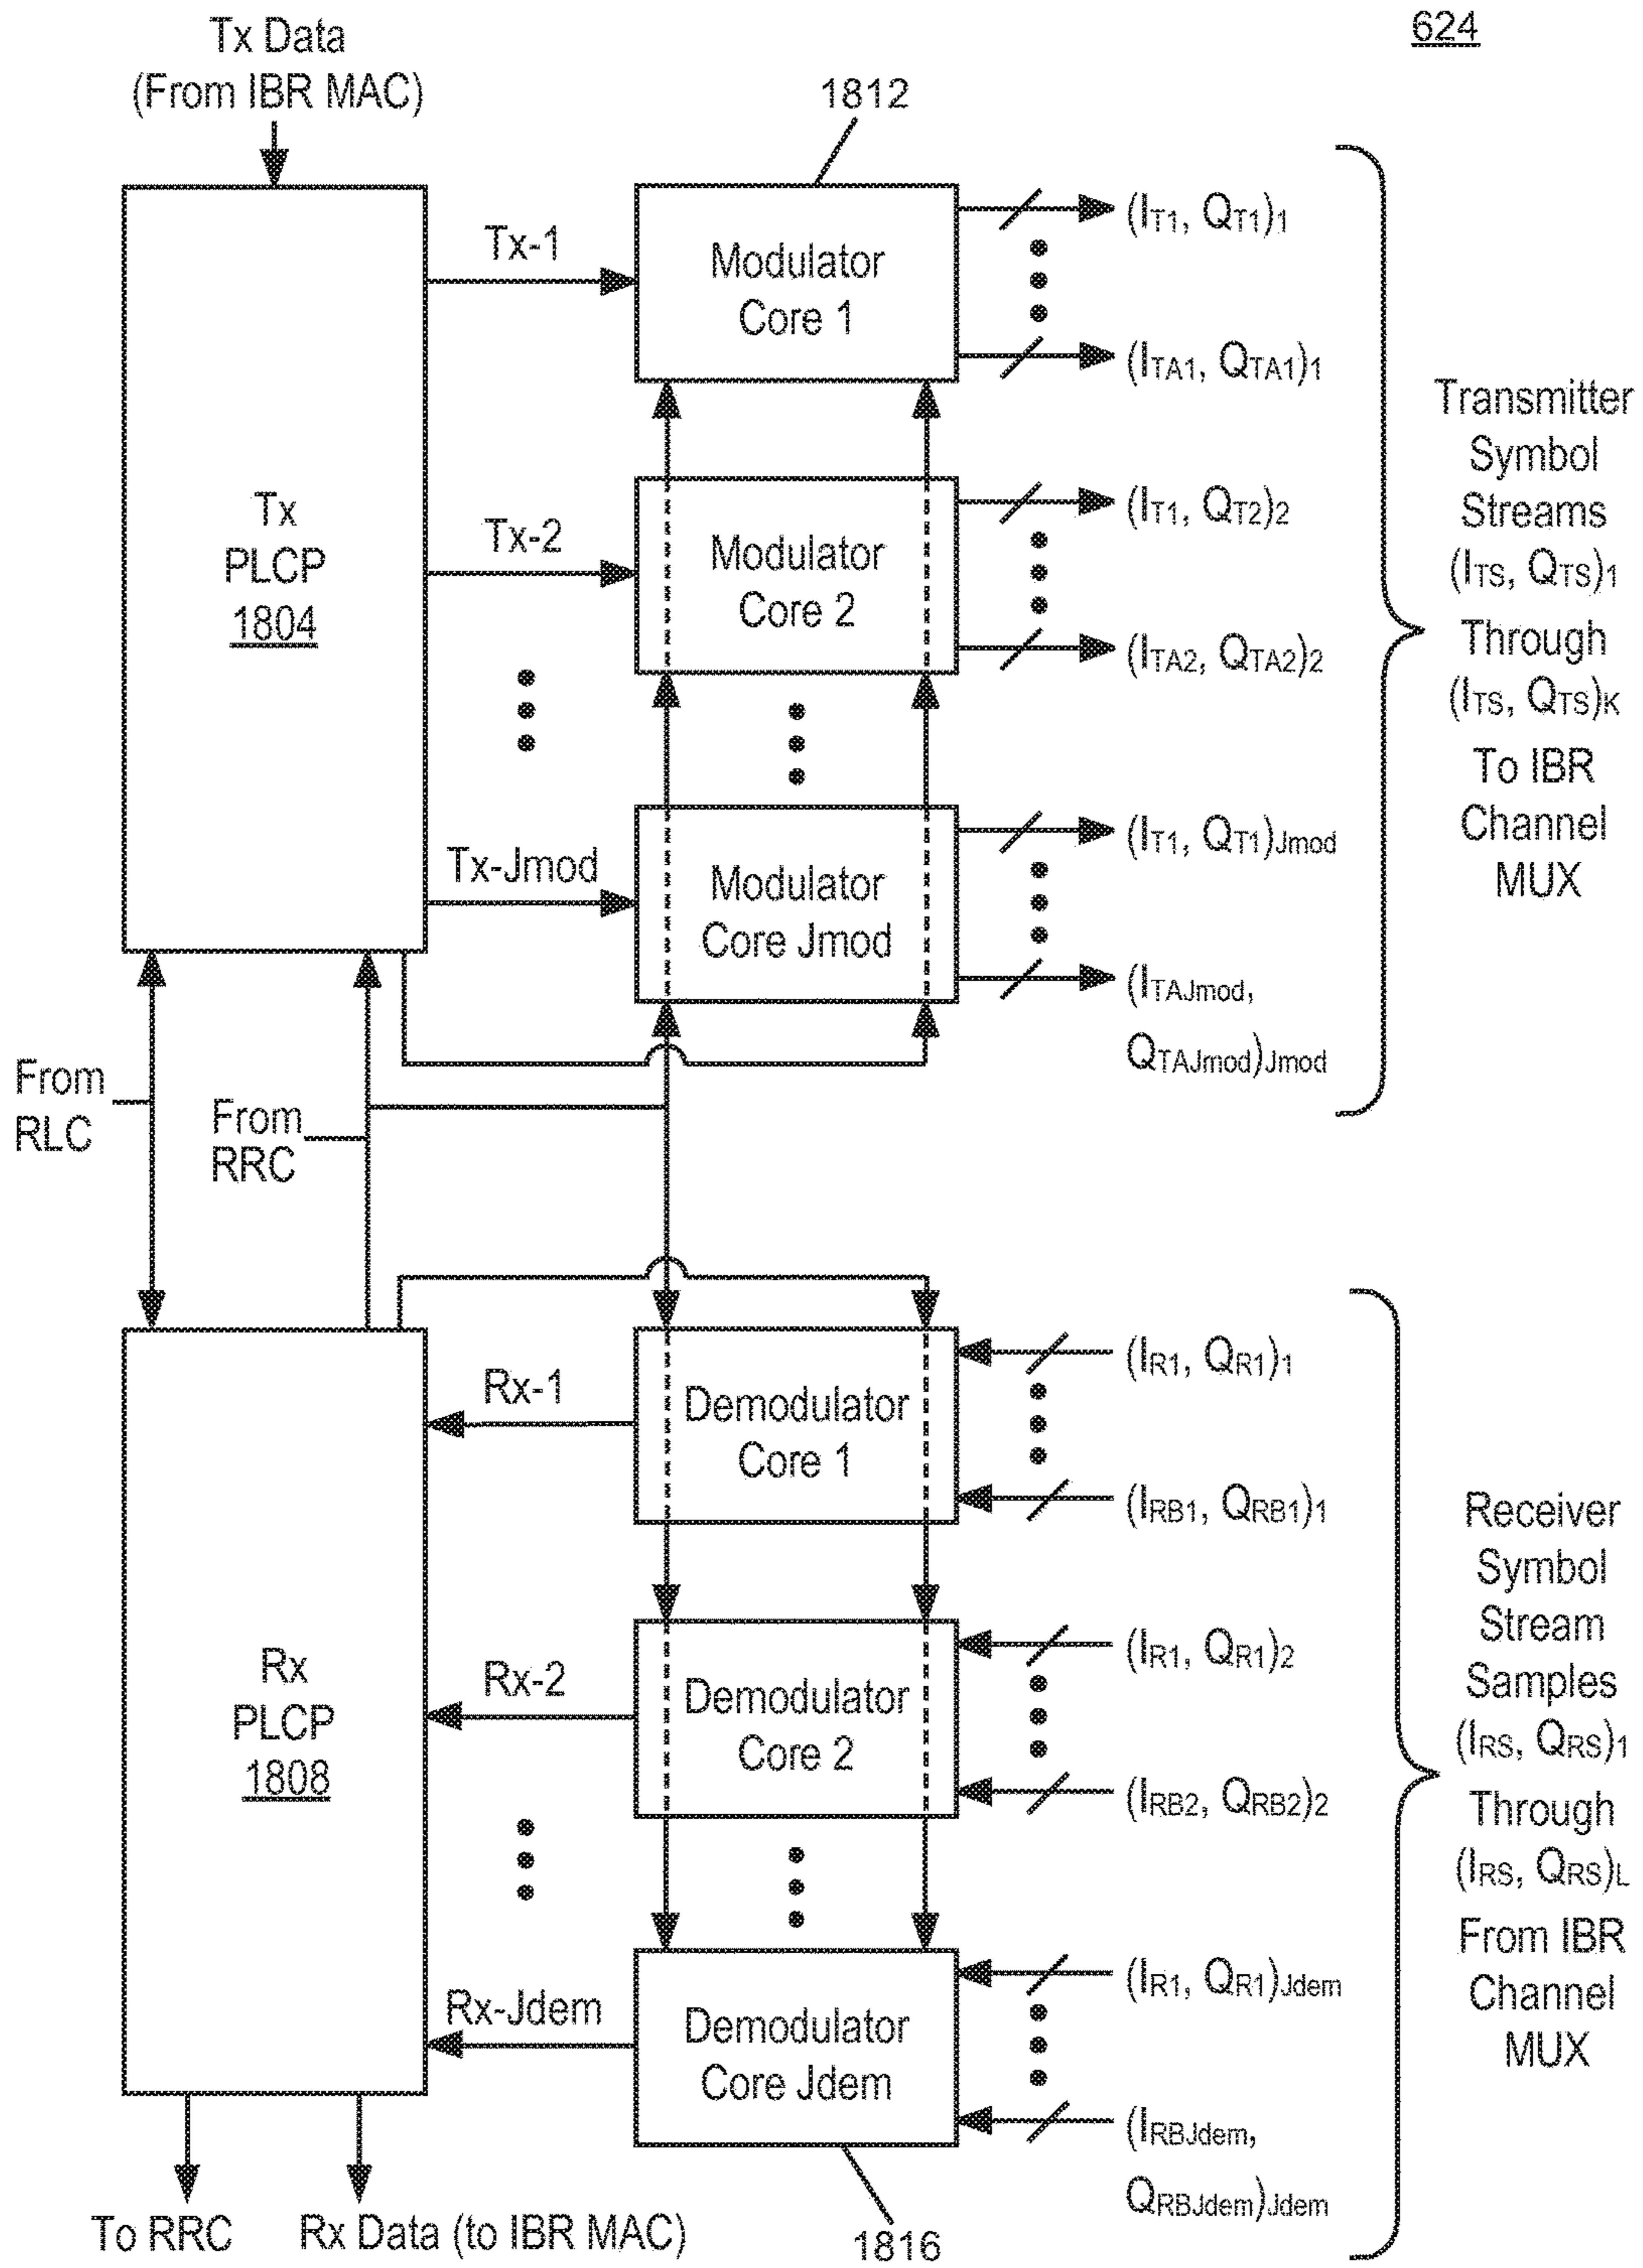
624

Tx Data
(From IBR MAC)

1812

Tx
PLCP
1804

Tx-1

Modulator
Core 1

$(I_{T1}, Q_{T1})_1$

$(I_{TA1}, Q_{TA1})_1$

Tx-2

Modulator
Core 2

$(I_{T1}, Q_{T2})_2$

$(I_{TA2}, Q_{TA2})_2$

Tx-Jmod

Modulator
Core Jmod

$(I_{T1}, Q_{T1})_{Jmod}$

$(I_{TAJmod}, Q_{TAJmod})_{Jmod}$

Transmitter
Symbol
Streams
$(I_{TS}, Q_{TS})_1$
Through
$(I_{TS}, Q_{TS})_K$
To IBR
Channel
MUX

From
RLC

From
RRC

Rx
PLCP
1808

Rx-1

Demodulator
Core 1

$(I_{R1}, Q_{R1})_1$

$(I_{RB1}, Q_{RB1})_1$

Rx-2

Demodulator
Core 2

$(I_{R1}, Q_{R1})_2$

$(I_{RB2}, Q_{RB2})_2$

Rx-Jdem

Demodulator
Core Jdem

$(I_{R1}, Q_{R1})_{Jdem}$

$(I_{RBJdem}, Q_{RBJdem})_{Jdem}$

Receiver
Symbol
Stream
Samples
$(I_{RS}, Q_{RS})_1$
Through
$(I_{RS}, Q_{RS})_L$
From IBR
Channel
MUX

To RRC

Rx Data (to IBR MAC)

1816